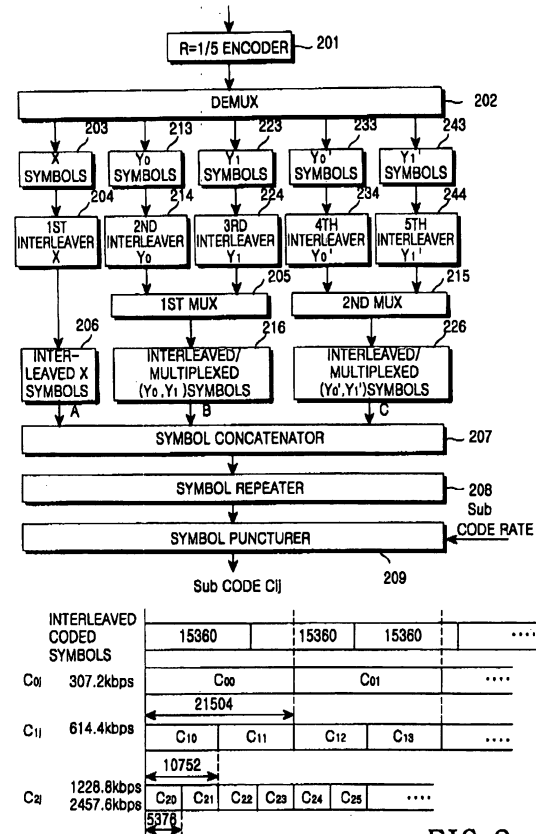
R=1/5 ENCODER 201

DEMUX 202

203 X SYMBOLS
213 $Y_0$ SYMBOLS
223 $Y_1$ SYMBOLS
233 $Y_0'$ SYMBOLS
243 $Y_1'$ SYMBOLS

204 1ST INTERLEAVER X
214 2ND INTERLEAVER $Y_0$
224 3RD INTERLEAVER $Y_1$
234 4TH INTERLEAVER $Y_0'$
244 5TH INTERLEAVER $Y_1'$

205 1ST MUX
215 2ND MUX

206 INTERLEAVED X SYMBOLS A
216 INTERLEAVED/ MULTIPLEXED $(Y_0, Y_1)$SYMBOLS B
226 INTERLEAVED/ MULTIPLEXED $(Y_0', Y_1')$SYMBOLS C

SYMBOL CONCATENATOR 207

SYMBOL REPEATER 208

Sub CODE RATE

SYMBOL PUNCTURER 209

Sub CODE Cij

INTERLEAVED CODED SYMBOLS 15360 15360 15360 ....

$C_{0j}$ 307.2kbps $C_{00}$ $C_{01}$ ....

21504

$C_{1j}$ 614.4kbps $C_{10}$ $C_{11}$ $C_{12}$ $C_{13}$ ....

10752

$C_{2j}$ 1228.8kbps 2457.6kbps $C_{20}$ $C_{21}$ $C_{22}$ $C_{23}$ $C_{24}$ $C_{25}$ ....

5376

FIG.2